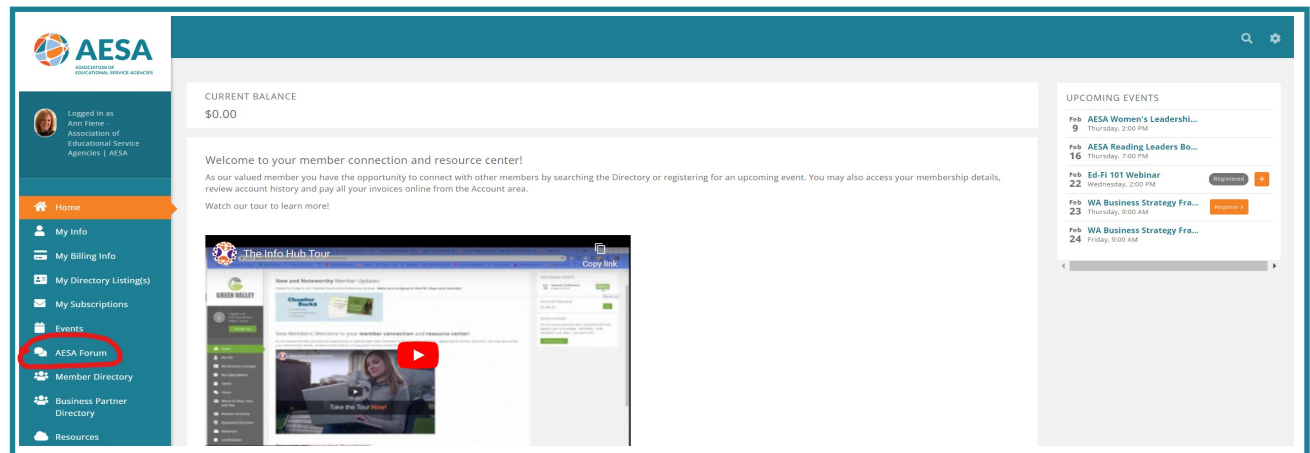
AESA
ASSOCIATION OF EDUCATIONAL SERVICE AGENCIES

Logged in as Ann Flene - Association of Educational Service Agencies | AESA

Home
My Info
My Billing Info
My Directory Listing(s)
My Subscriptions
Events
AESA Forum
Member Directory
Business Partner Directory
Resources

CURRENT BALANCE
$0.00

Welcome to your member connection and resource center!
As our valued member you have the opportunity to connect with other members by searching the Directory or registering for an upcoming event. You may also access your membership details, review account history and pay all your invoices online from the Account area.

Watch our tour to learn more!

The Info Hub Tour
Copy link

GREEN VALLEY
New and Noteworthy Member Updates
Chamber Bucks
New Members: Welcome to your member connection and resource center!
Take the Tour Now!

UPCOMING EVENTS
Feb 9 AESA Women's Leadershi... Thursday, 2:00 PM
Feb 16 AESA Reading Leaders Bo... Thursday, 7:00 PM
Feb 22 Ed-Fi 101 Webinar Wednesday, 2:00 PM Registered +
Feb 23 WA Business Strategy Fra... Thursday, 9:00 AM Register >
Feb 24 WA Business Strategy Fra... Friday, 9:00 AM